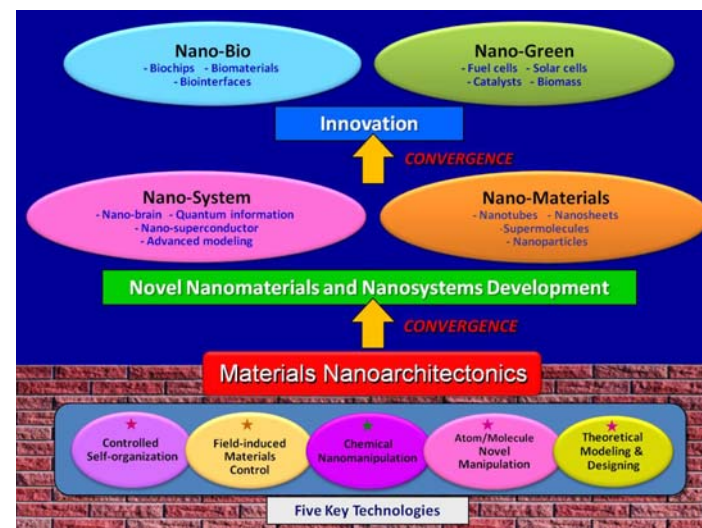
Nano-Bio
- Biochips - Biomaterials
- Biointerfaces

Nano-Green
- Fuel cells - Solar cells
- Catalysts - Biomass

Innovation

CONVERGENCE

Nano-System
- Nano-brain - Quantum information
- Nano-superconductor
- Advanced modeling

Nano-Materials
- Nanotubes - Nanosheets
-Supermolecules
- Nanoparticles

Novel Nanomaterials and Nanosystems Development

CONVERGENCE

Materials Nanoarchitectonics

Controlled Self-organization

Field-induced Materials Control

Chemical Nanomanipulation

Atom/Molecule Novel Manipulation

Theoretical Modeling & Designing

Five Key Technologies